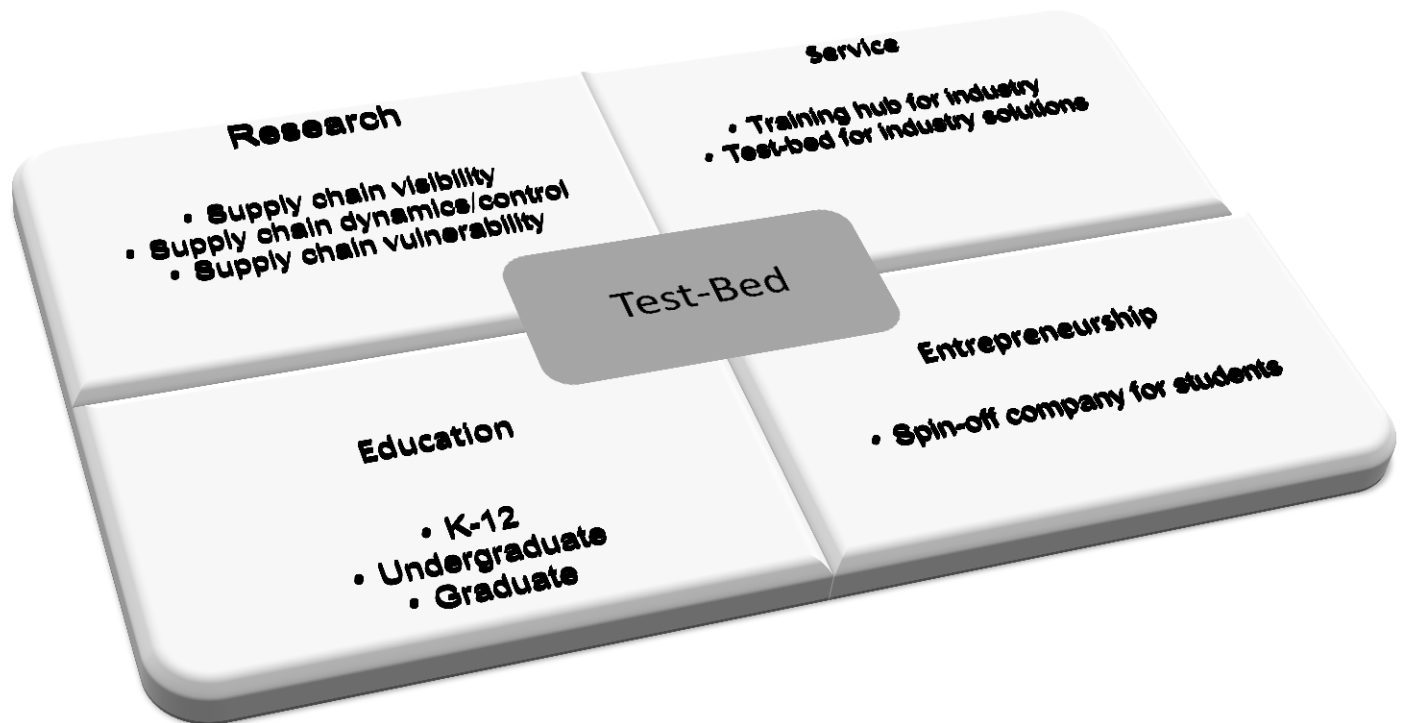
Research

• Supply chain visibility
• Supply chain dynamics/control
• Supply chain vulnerability

Service

• Training hub for industry
• Test-bed for industry solutions

Test-Bed

Education

• K-12
• Undergraduate
• Graduate

Entrepreneurship

• Spin-off company for students